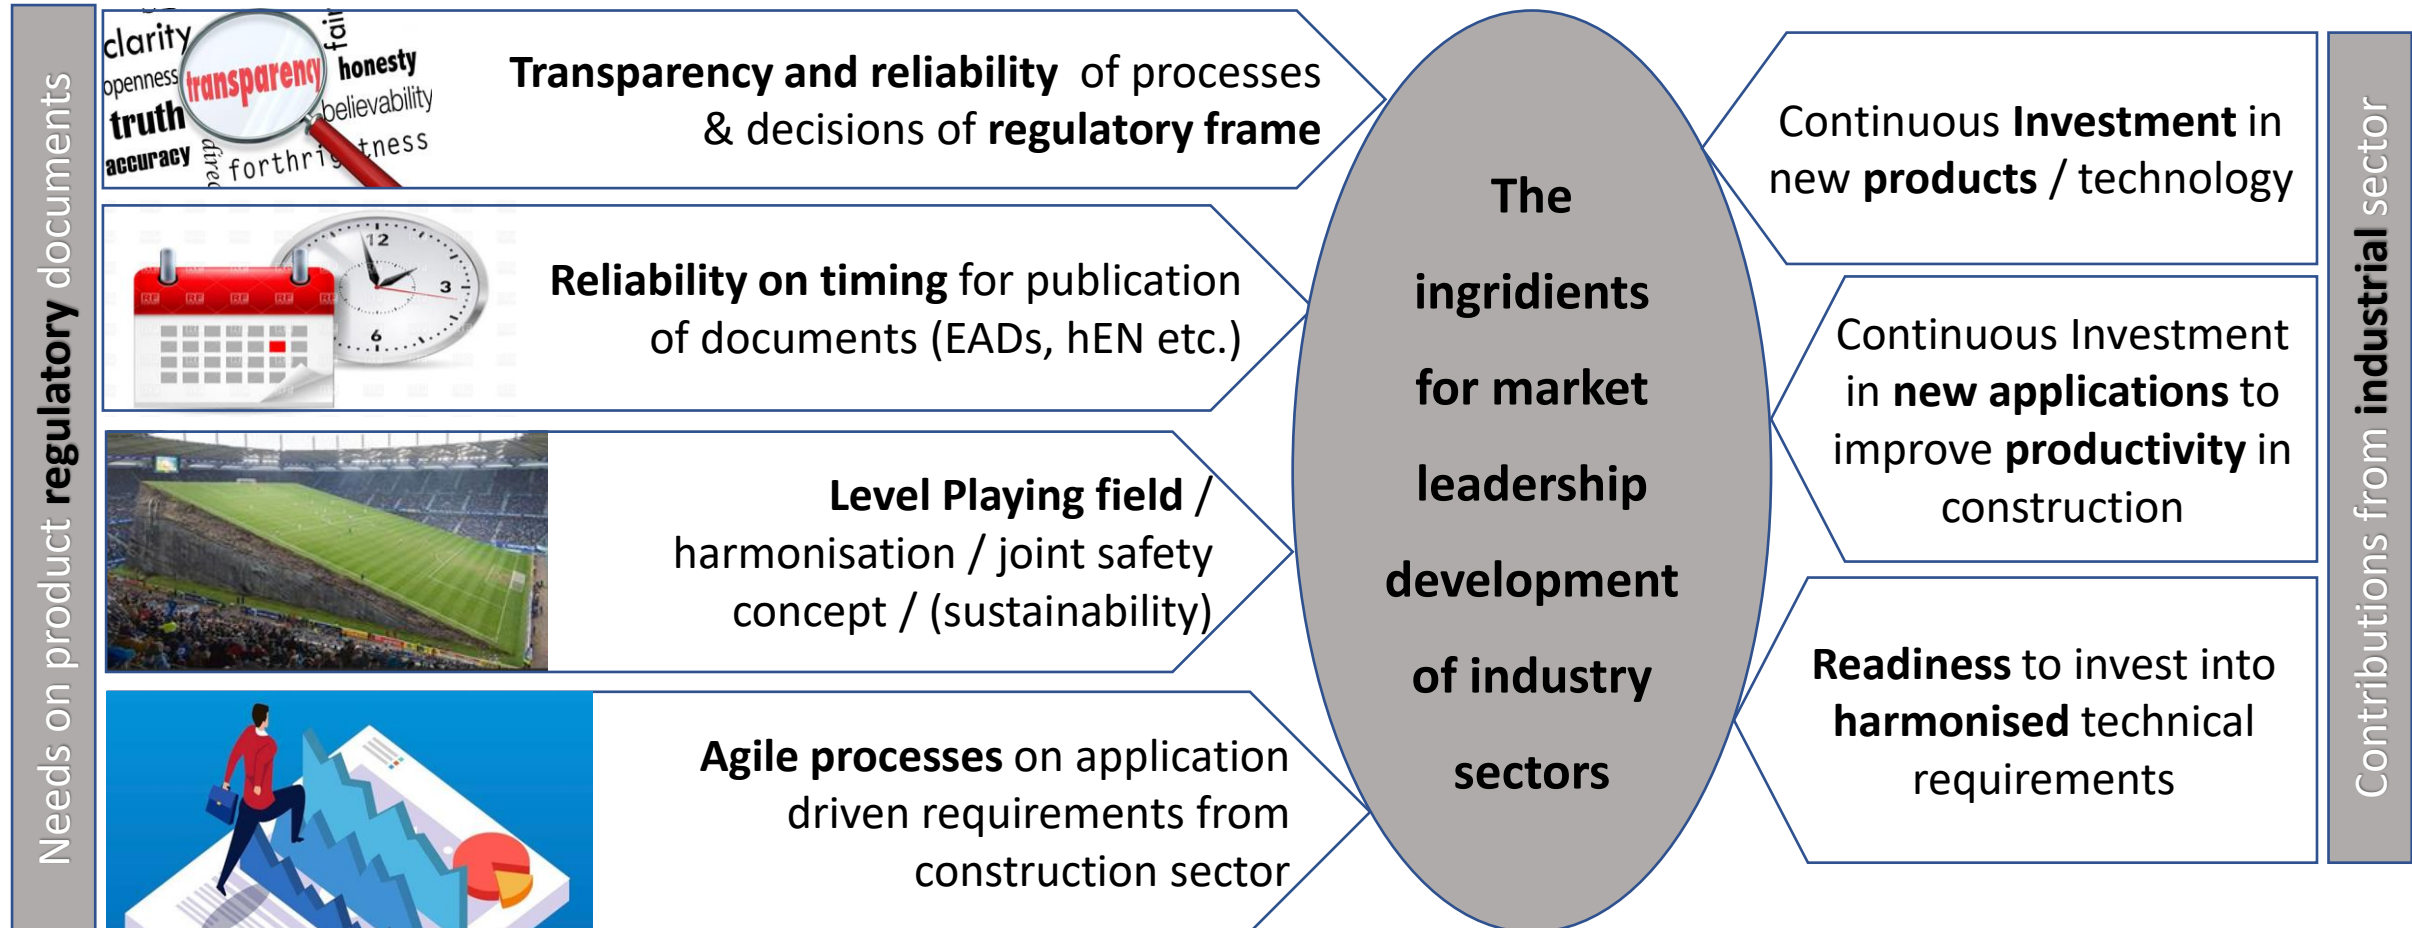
Needs on product regulatory documents

clarity
fair
openness
transparency
honesty
truth
believability
accuracy
direc
forthri
tness

Transparency and reliability of processes & decisions of regulatory frame

12
3
6

Reliability on timing for publication of documents (EADs, hEN etc.)

Level Playing field / harmonisation / joint safety concept / (sustainability)

Agile processes on application driven requirements from construction sector

The ingridients for market leadership development of industry sectors

Continuous Investment in new products / technology

Continuous Investment in new applications to improve productivity in construction

Readiness to invest into harmonised technical requirements

Contributions from industrial sector